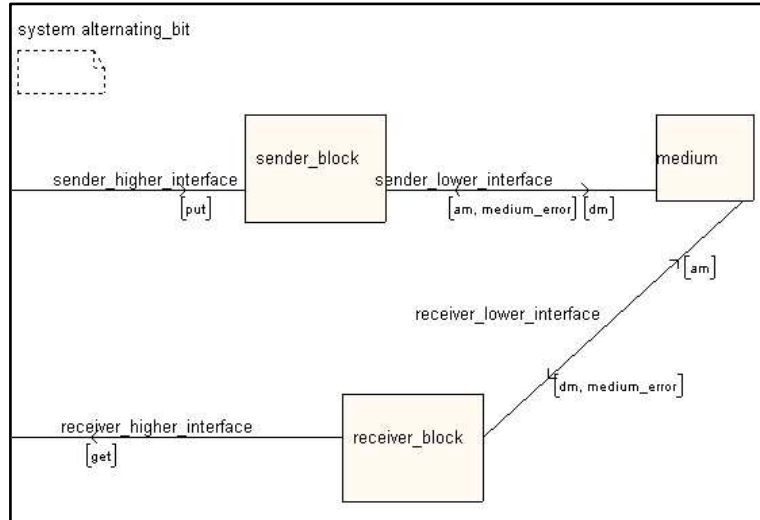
system alternating_bit

sender_higher_interface

[put]

sender_block

sender_lower_interface

[am, medium_error]

[dm]

medium

[am]

receiver_lower_interface

[dm, medium_error]

receiver_higher_interface

[get]

receiver_block